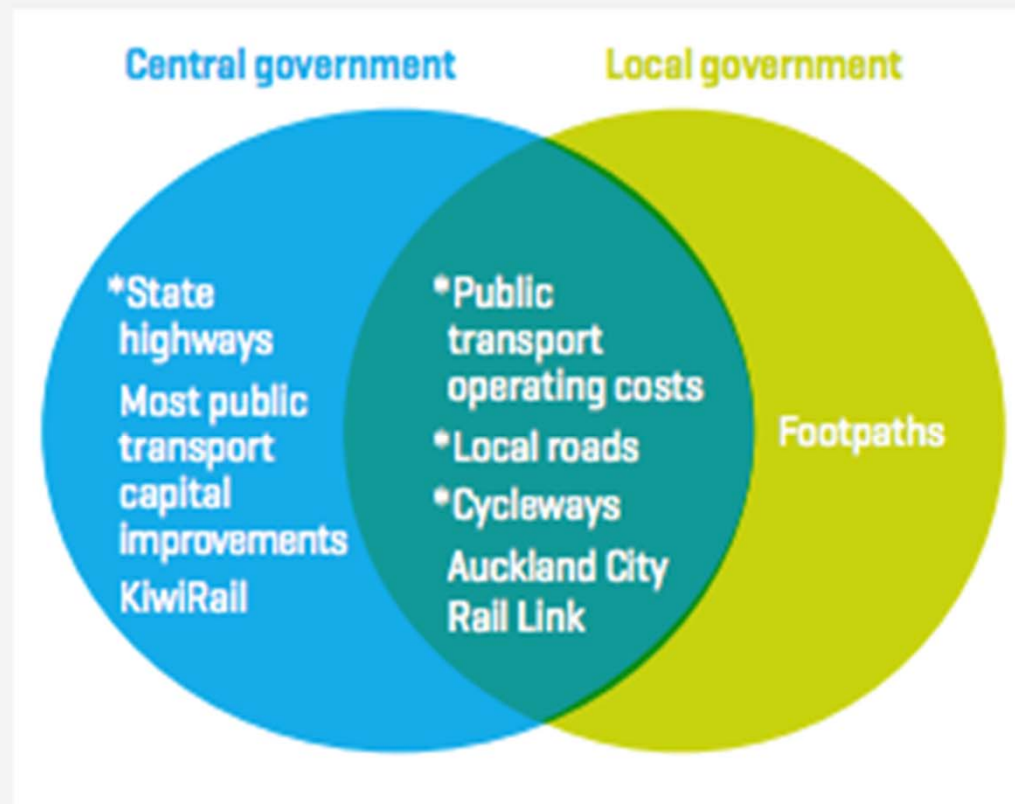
Central government

Local government

*State highways

Most public transport capital improvements

KiwiRail

*Public transport operating costs

*Local roads

*Cycleways

Auckland City Rail Link

Footpaths